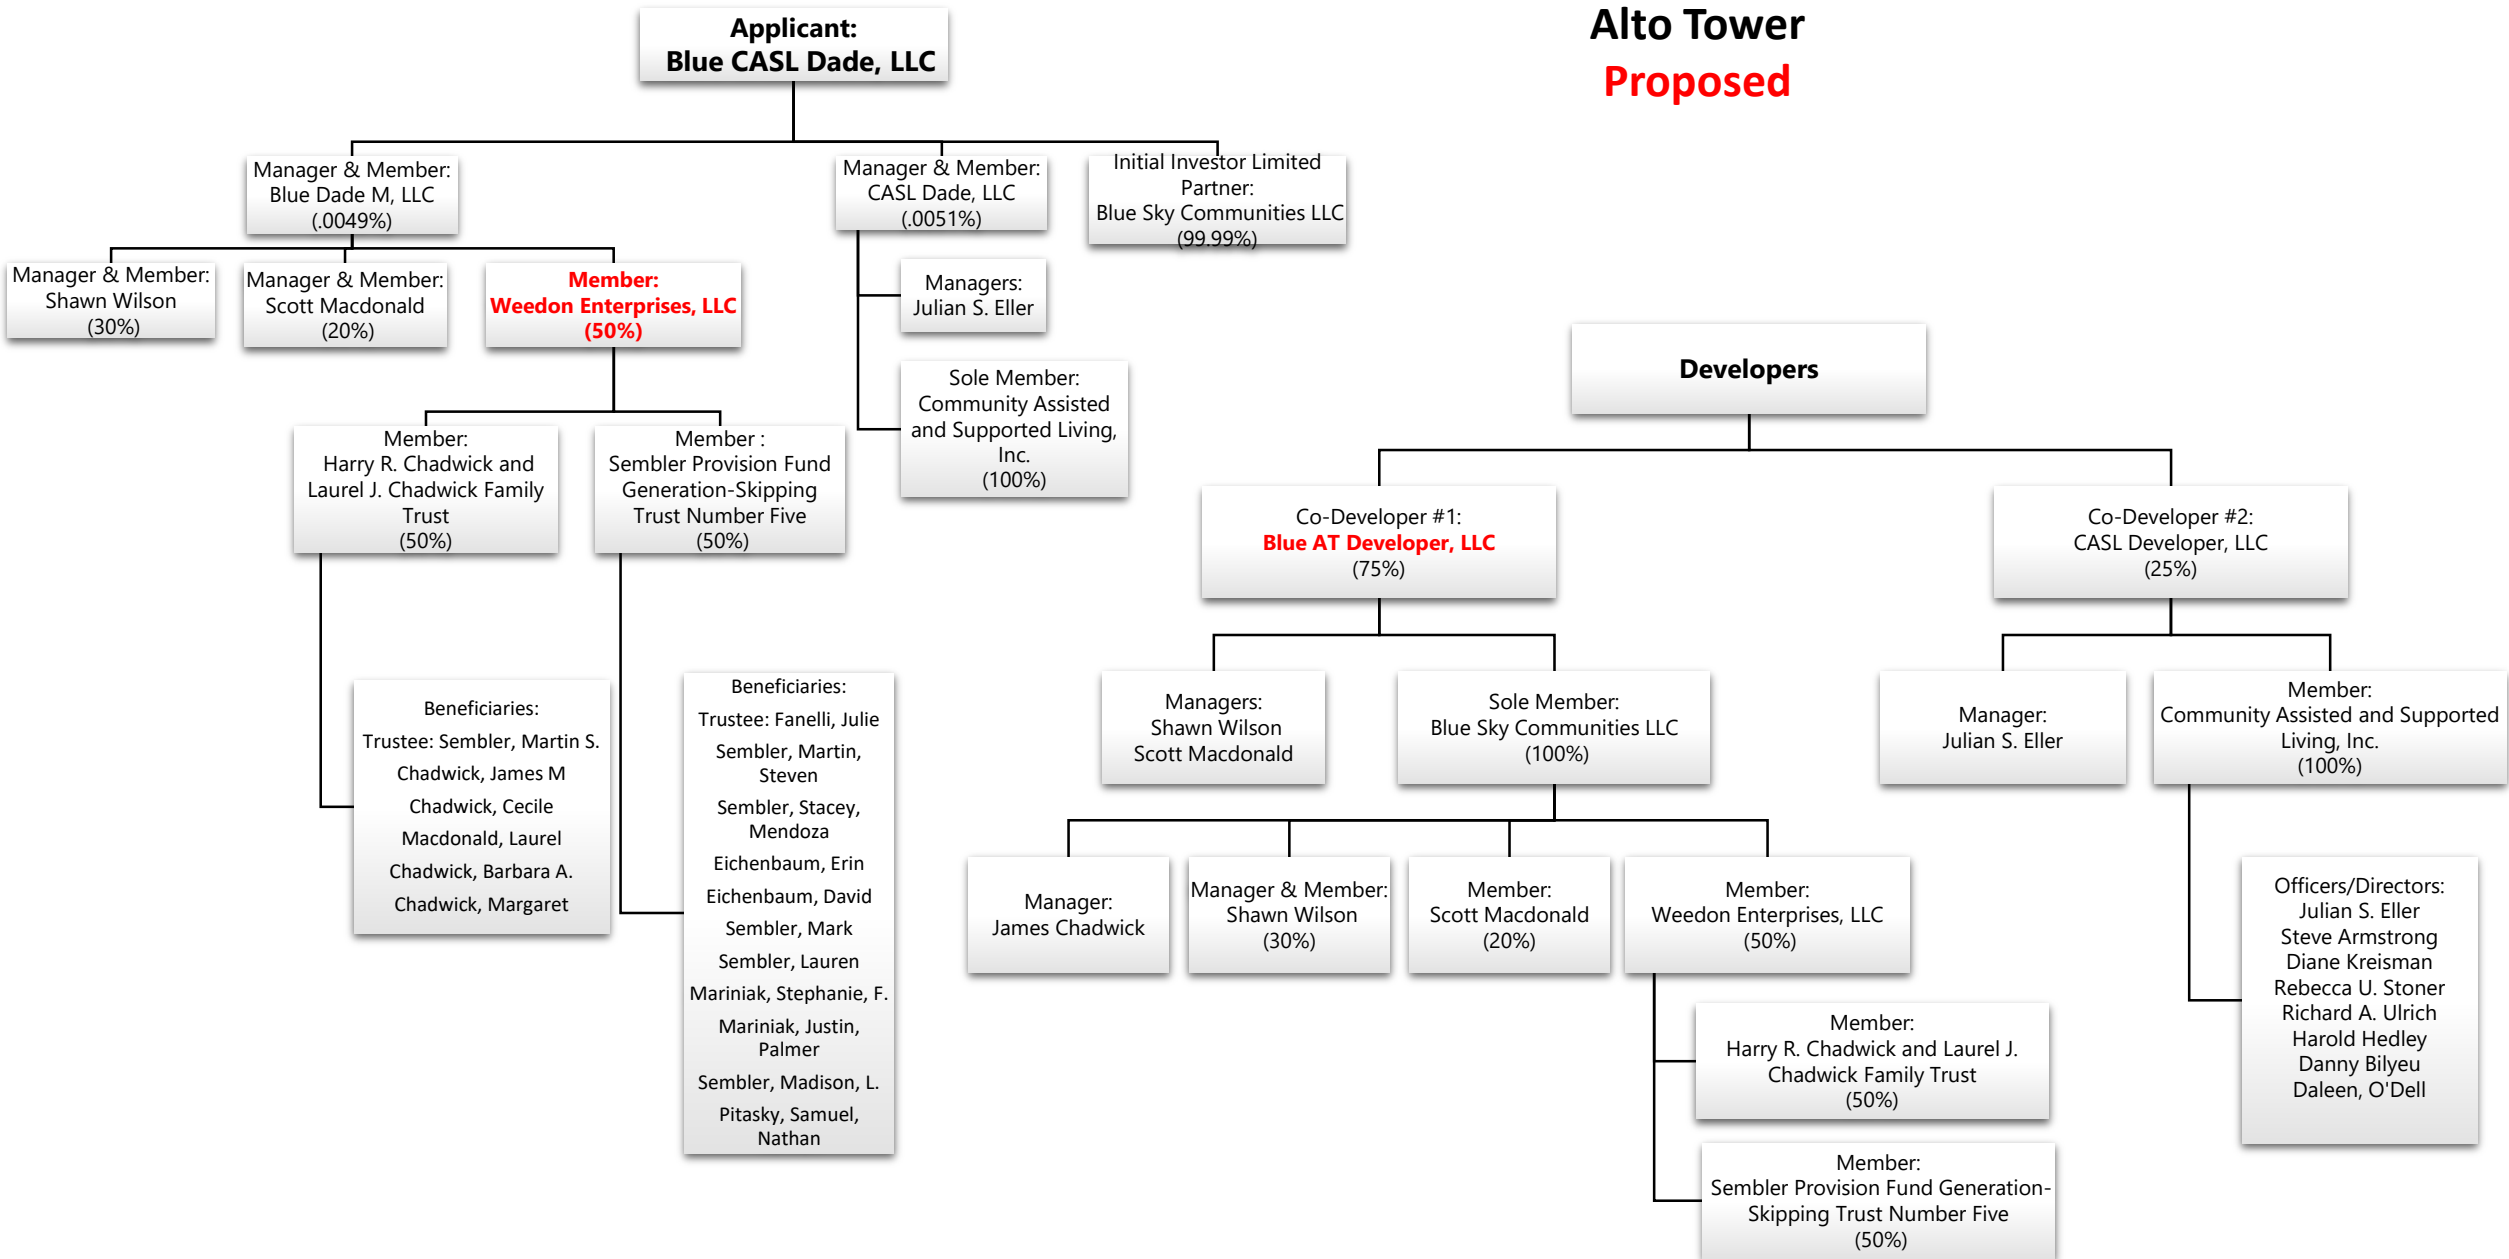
Applicant:
Blue CASL Dade, LLC

Alto Tower
Proposed

Manager & Member:
Blue Dade M, LLC
(.0049%)

Manager & Member:
CASL Dade, LLC
(.0051%)

Initial Investor Limited Partner:
Blue Sky Communities LLC
(99.99%)

Manager & Member:
Shawn Wilson
(30%)

Manager & Member:
Scott Macdonald
(20%)

Member:
Weedon Enterprises, LLC
(50%)

Managers:
Julian S. Eller

Sole Member:
Community Assisted and Supported Living, Inc.
(100%)

Member:
Harry R. Chadwick and Laurel J. Chadwick Family Trust
(50%)

Member :
Sembler Provision Fund Generation-Skipping Trust Number Five
(50%)

Beneficiaries:
Trustee: Sembler, Martin S.
Chadwick, James M
Chadwick, Cecile
Macdonald, Laurel
Chadwick, Barbara A.
Chadwick, Margaret

Beneficiaries:
Trustee: Fanelli, Julie
Sembler, Martin, Steven
Sembler, Stacey, Mendoza
Eichenbaum, Erin
Eichenbaum, David
Sembler, Mark
Sembler, Lauren
Mariniak, Stephanie, F.
Mariniak, Justin, Palmer
Sembler, Madison, L.
Pitasky, Samuel, Nathan

Developers

Co-Developer #1:
Blue AT Developer, LLC
(75%)

Co-Developer #2:
CASL Developer, LLC
(25%)

Managers:
Shawn Wilson
Scott Macdonald

Sole Member:
Blue Sky Communities LLC
(100%)

Manager:
Julian S. Eller

Member:
Community Assisted and Supported Living, Inc.
(100%)

Manager:
James Chadwick

Manager & Member:
Shawn Wilson
(30%)

Member:
Scott Macdonald
(20%)

Member:
Weedon Enterprises, LLC
(50%)

Officers/Directors:
Julian S. Eller
Steve Armstrong
Diane Kreisman
Rebecca U. Stoner
Richard A. Ulrich
Harold Hedley
Danny Bilyeu
Daleen, O'Dell

Member:
Harry R. Chadwick and Laurel J. Chadwick Family Trust
(50%)

Member:
Sembler Provision Fund Generation-Skipping Trust Number Five
(50%)